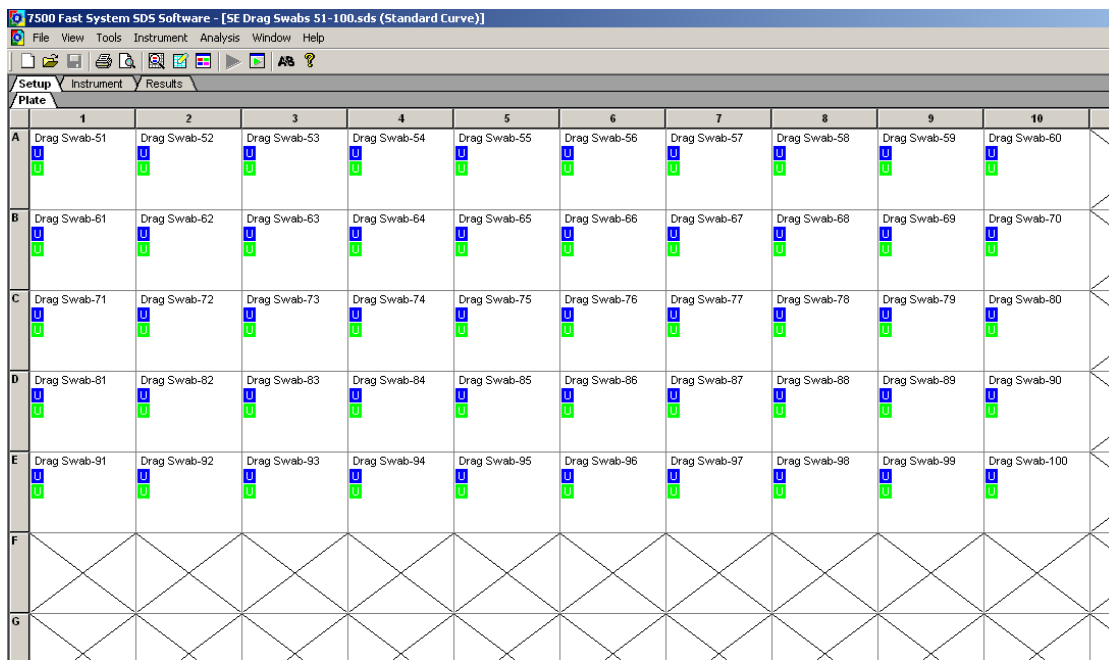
7500 Fast System SDS Software - [SE Drag Swabs 51-100.sds (Standard Curve)]

File View Tools Instrument Analysis Window Help

Setup Instrument Results

Plate

| | 1 | 2 | 3 | 4 | 5 | 6 | 7 | 8 | 9 | 10 |
|---|---|---|---|---|---|---|---|---|---|---|
| A | Drag Swab-51 U U | Drag Swab-52 U U | Drag Swab-53 U U | Drag Swab-54 U U | Drag Swab-55 U U | Drag Swab-56 U U | Drag Swab-57 U U | Drag Swab-58 U U | Drag Swab-59 U U | Drag Swab-60 U U |
| B | Drag Swab-61 U U | Drag Swab-62 U U | Drag Swab-63 U U | Drag Swab-64 U U | Drag Swab-65 U U | Drag Swab-66 U U | Drag Swab-67 U U | Drag Swab-68 U U | Drag Swab-69 U U | Drag Swab-70 U U |
| C | Drag Swab-71 U U | Drag Swab-72 U U | Drag Swab-73 U U | Drag Swab-74 U U | Drag Swab-75 U U | Drag Swab-76 U U | Drag Swab-77 U U | Drag Swab-78 U U | Drag Swab-79 U U | Drag Swab-80 U U |
| D | Drag Swab-81 U U | Drag Swab-82 U U | Drag Swab-83 U U | Drag Swab-84 U U | Drag Swab-85 U U | Drag Swab-86 U U | Drag Swab-87 U U | Drag Swab-88 U U | Drag Swab-89 U U | Drag Swab-90 U U |
| E | Drag Swab-91 U U | Drag Swab-92 U U | Drag Swab-93 U U | Drag Swab-94 U U | Drag Swab-95 U U | Drag Swab-96 U U | Drag Swab-97 U U | Drag Swab-98 U U | Drag Swab-99 U U | Drag Swab-100 U U |
| F | | | | | | | | | | |
| G | | | | | | | | | | |